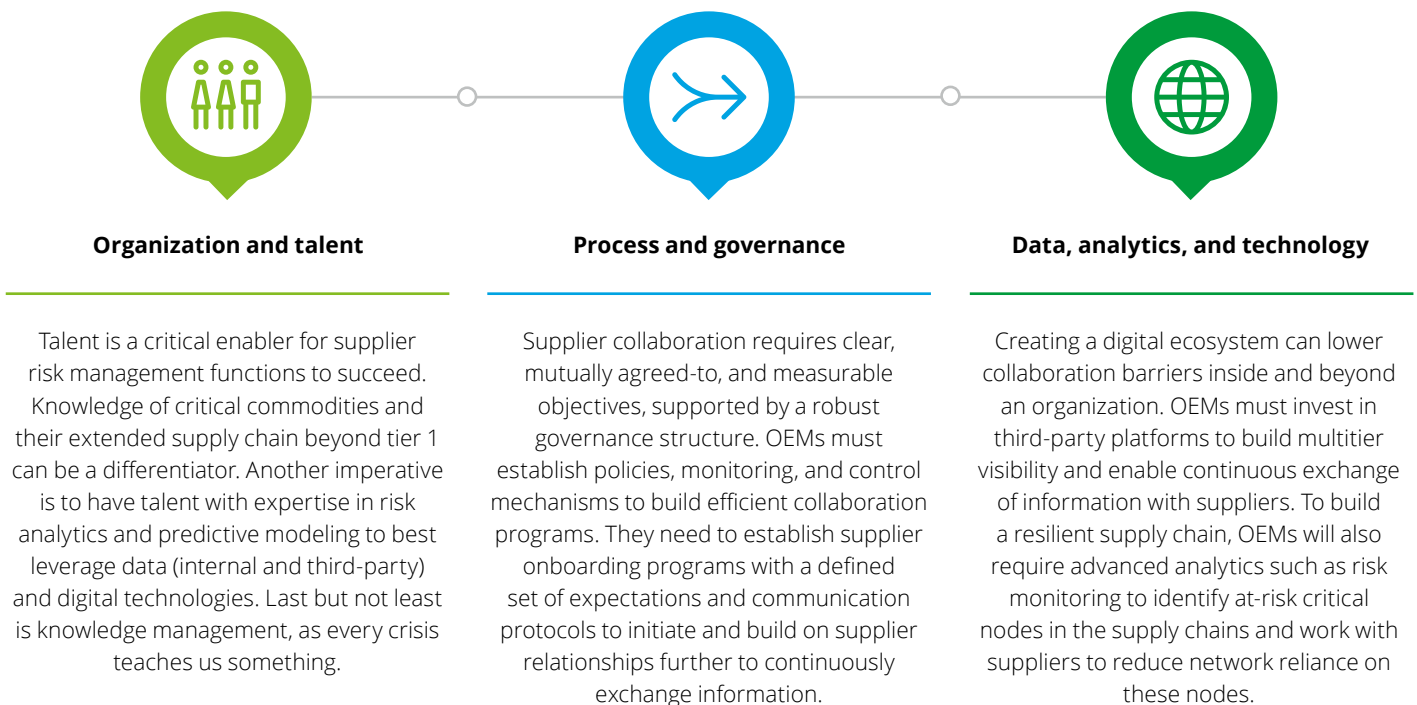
Organization and talent

Talent is a critical enabler for supplier risk management functions to succeed. Knowledge of critical commodities and their extended supply chain beyond tier 1 can be a differentiator. Another imperative is to have talent with expertise in risk analytics and predictive modeling to best leverage data (internal and third-party) and digital technologies. Last but not least is knowledge management, as every crisis teaches us something.

Process and governance

Supplier collaboration requires clear, mutually agreed-to, and measurable objectives, supported by a robust governance structure. OEMs must establish policies, monitoring, and control mechanisms to build efficient collaboration programs. They need to establish supplier onboarding programs with a defined set of expectations and communication protocols to initiate and build on supplier relationships further to continuously exchange information.

Data, analytics, and technology

Creating a digital ecosystem can lower collaboration barriers inside and beyond an organization. OEMs must invest in third-party platforms to build multitier visibility and enable continuous exchange of information with suppliers. To build a resilient supply chain, OEMs will also require advanced analytics such as risk monitoring to identify at-risk critical nodes in the supply chains and work with suppliers to reduce network reliance on these nodes.